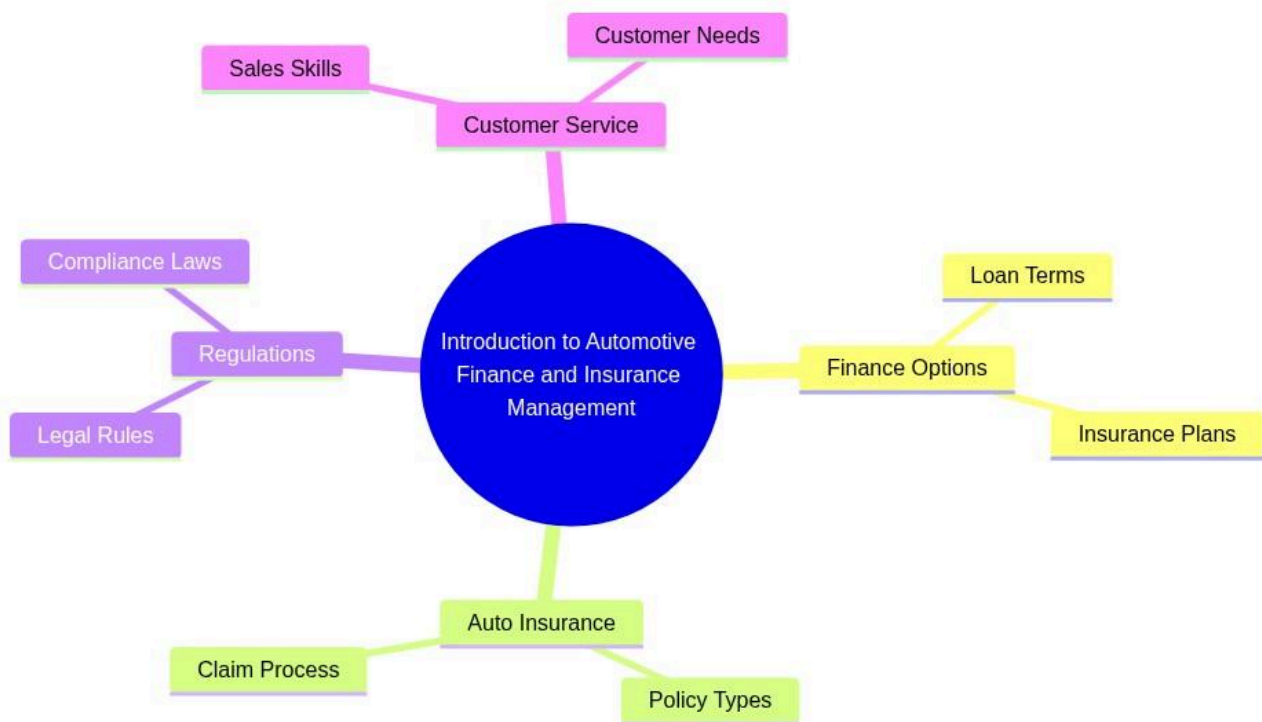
Introduction to Automotive Finance and Insurance Management

Customer Service

Sales Skills

Customer Needs

Finance Options

Loan Terms

Insurance Plans

Auto Insurance

Claim Process

Policy Types

Regulations

Compliance Laws

Legal Rules